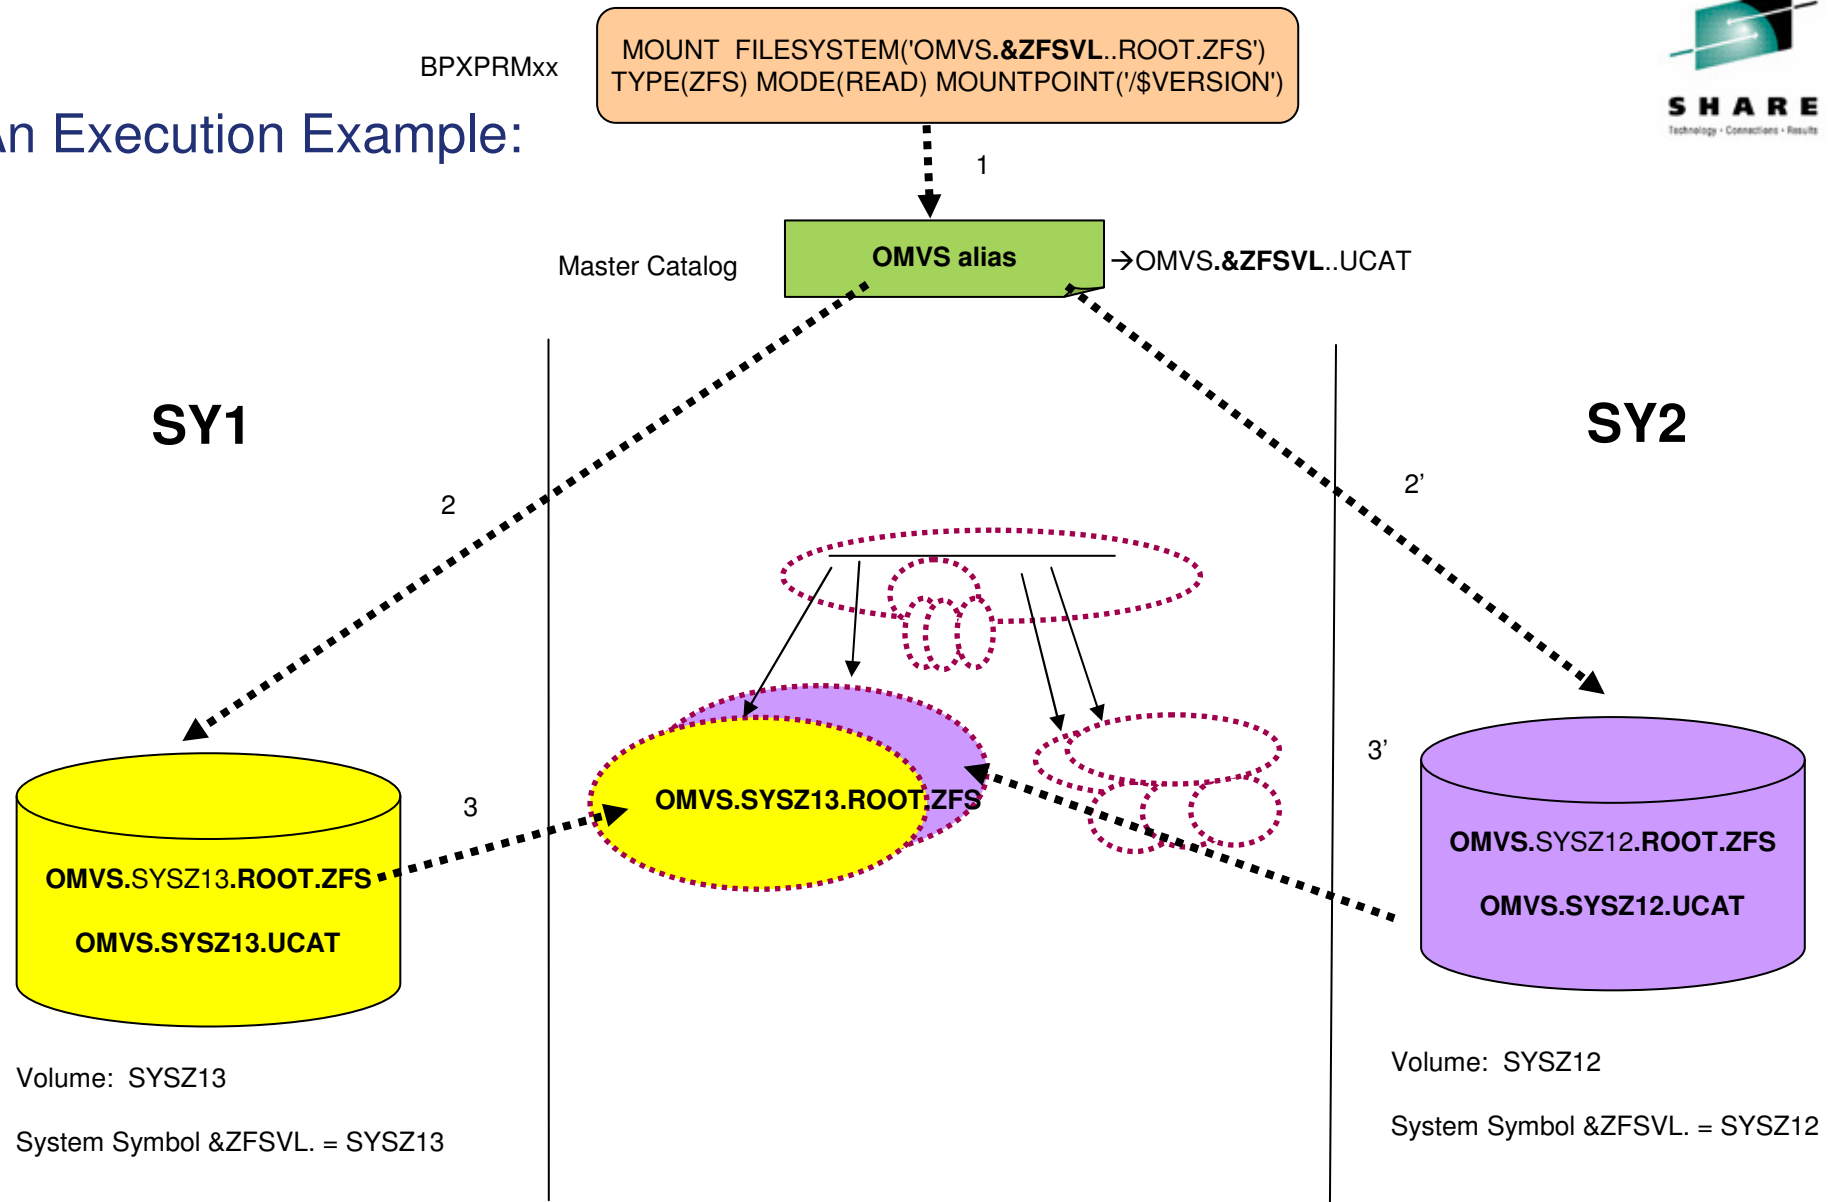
An Execution Example:

BPXPRMxx

MOUNT FILESYSTEM('OMVS.&ZFSVL..ROOT.ZFS') TYPE(ZFS) MODE(READ) MOUNTPOINT('/$VERSION')

SHARE
Technology · Connections · Results

1

Master Catalog

OMVS alias

→OMVS.&ZFSVL..UCAT

SY1

SY2

2

2'

3

3'

OMVS.SYSZ13.ROOT.ZFS

OMVS.SYSZ13.ROOT.ZFS

OMVS.SYSZ13.UCAT

OMVS.SYSZ12.ROOT.ZFS

OMVS.SYSZ12.UCAT

Volume: SYSZ13

System Symbol &ZFSVL. = SYSZ13

Volume: SYSZ12

System Symbol &ZFSVL. = SYSZ12